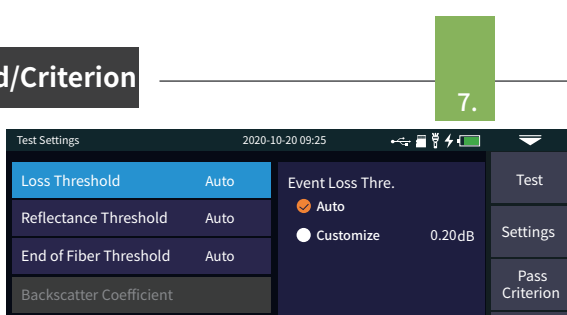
d/Criterion

7.

Test Settings 2020-10-20 09:25

Loss Threshold Auto
Reflectance Threshold Auto
End of Fiber Threshold Auto
Backscatter Coefficient

Event Loss Thre.
Auto
Customize 0.20dB

Test
Settings
Pass Criterion